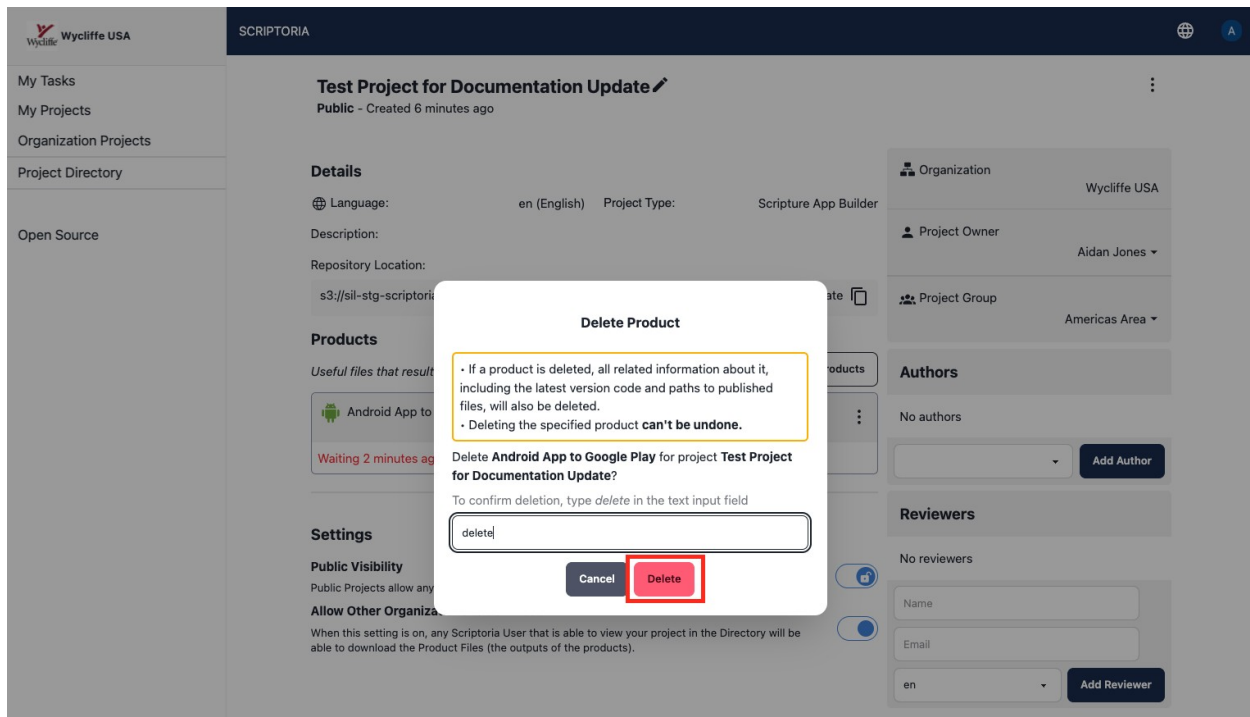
Wycliffe Wycliffe USA

SCRIPTORIA

A

My Tasks
My Projects
Organization Projects
Project Directory

Open Source

Test Project for Documentation Update

Public - Created 6 minutes ago

Details

Language: en (English) Project Type: Scripture App Builder

Description:

Repository Location:

s3://sil-stg-scriptori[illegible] ate

Products

Useful files that result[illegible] roducts

Android App to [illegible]

Waiting 2 minutes ag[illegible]

Settings

Public Visibility

Public Projects allow any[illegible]

Allow Other Organiza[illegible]

When this setting is on, any Scriptoria User that is able to view your project in the Directory will be able to download the Product Files (the outputs of the products).

Organization
Wycliffe USA

Project Owner
Aidan Jones

Project Group
Americas Area

Authors

No authors

Add Author

Reviewers

No reviewers

Name

Email

en

Add Reviewer

Delete Product

• If a product is deleted, all related information about it, including the latest version code and paths to published files, will also be deleted.
• Deleting the specified product **can't be undone.**

Delete **Android App to Google Play** for project **Test Project for Documentation Update**?

To confirm deletion, type *delete* in the text input field

delete

Cancel Delete